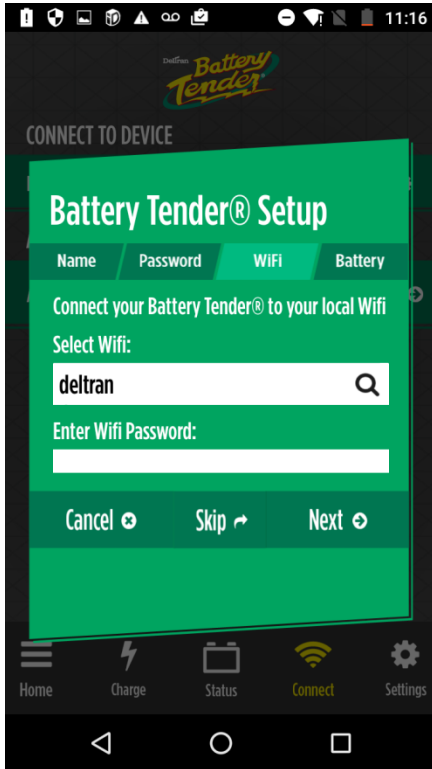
11:16

Deltran Battery Tender

CONNECT TO DEVICE

Battery Tender® Setup

Name | Password | WiFi | Battery

Connect your Battery Tender® to your local Wifi

Select Wifi:

deltran

Enter Wifi Password:

Cancel

Skip

Next

Home Charge Status Connect Settings